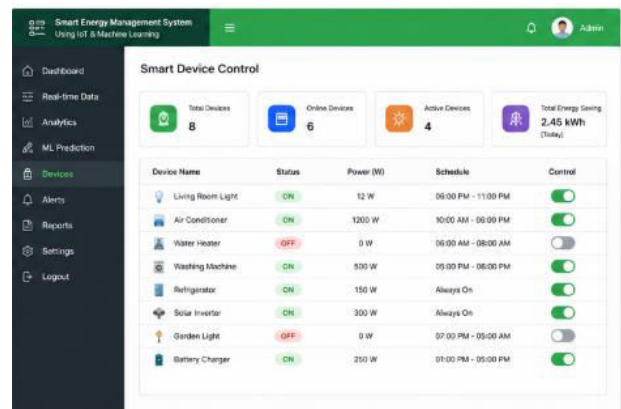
Smart Energy Management System
Using IoT & Machine Learning

Admin

Dashboard
Real-time Data
Analytics
ML Prediction
Devices
Alerts
Reports
Settings
Logout

Smart Device Control

Total Devices
8

Online Devices
6

Active Devices
4

Total Energy Saving
2.45 kWh
(Today)

| Device Name | Status | Power (W) | Schedule | Control |
|---|---|---|---|---|
| Living Room Light | ON | 12 W | 06:00 PM - 11:00 PM | |
| Air Conditioner | ON | 1200 W | 10:00 AM - 06:00 PM | |
| Water Heater | OFF | 0 W | 06:00 AM - 08:00 AM | |
| Washing Machine | ON | 500 W | 05:00 PM - 06:00 PM | |
| Refrigerator | ON | 150 W | Always On | |
| Solar Inverter | ON | 300 W | Always On | |
| Garden Light | OFF | 0 W | 07:00 PM - 05:00 AM | |
| Battery Charger | ON | 250 W | 01:00 PM - 05:00 PM | |